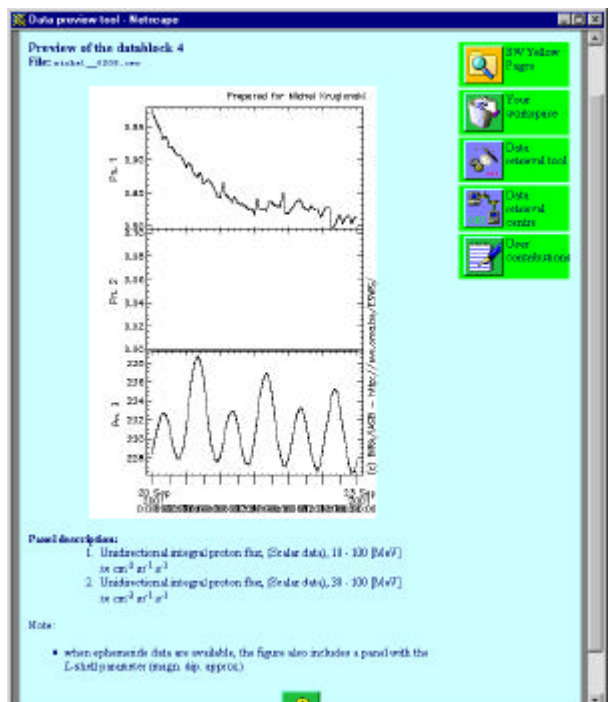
Data preview tool - Netscape

Preview of the datablock 4
File: michel__0000.sev

Prepared for Michel Kruglanski

Pn. 1

Pn. 2

Pn. 3

(c) BIRA/IASB - http://www.oma.be/SWS/

SW Yellow Pages

Your workspace

Data retrieval tool

Data retrieval centre

User contributions

Panel description:

1. Unidirectional integral proton flux, (Scalar data), 10 - 100 [MeV] /s cm$^2$ sr$^1$ s$^1$
2. Unidirectional integral proton flux, (Scalar data), 30 - 100 [MeV] /s cm$^2$ sr$^1$ s$^1$

Note:

• when ephemeride data are available, the figure also includes a panel with the L-shell parameter (magn. dip. approx.)